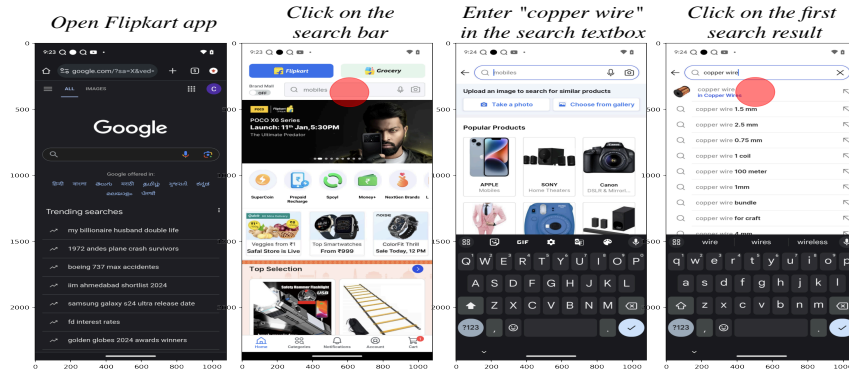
Open Flipkart app

Click on the search bar

Enter "copper wire" in the search textbox

Click on the first search result

0
500
1000
1500
2000
0 200 400 600 800 1000

9:23
google.com/?sa=X&ved=
ALL IMAGES
C
Google
Google offered in:
हिंदी বাংলা తెలుగు मराठी தமிழ் ગુજરાતી ಕನ್ನಡ മലയാളം ਪੰਜਾਬੀ
Trending searches
my billionaire husband double life
1972 andes plane crash survivors
boeing 737 max accidents
iim ahmedabad shortlist 2024
samsung galaxy s24 ultra release date
fd interest rates
golden globes 2024 awards winners

9:23
Flipkart
Grocery
Brand Mall OFF
mobiles
POCO X6 Series
Launch: 11th Jan, 5:30PM
The Ultimate Predator
SuperCoin
Prepaid Recharge
Spoyl
Money+
NextGen Brands
Veggies from ₹1
Safal Store is Live
Top Smartwatches
From ₹999
ColorFit Thrill
Sale Today, 12 PM
Top Selection
Home
Categories
Notifications
Account
Cart

9:24
mobiles
Upload an image to search for similar products
Take a photo
Choose from gallery
Popular Products
APPLE
Mobiles
SONY
Home Theaters
Canon
DSLR & Mirrorless
GIF
Q W E R T Y U I O P
A S D F G H J K L
Z X C V B N M
?123

9:24
copper wire
copper wire
in Copper Wire
copper wire 1.5 mm
copper wire 2.5 mm
copper wire 0.75 mm
copper wire 1 coil
copper wire 100 meter
copper wire 1mm
copper wire bundle
copper wire for craft
wire wires wireless
q w e r t y u i o p
a s d f g h j k l
z x c v b n m
?123